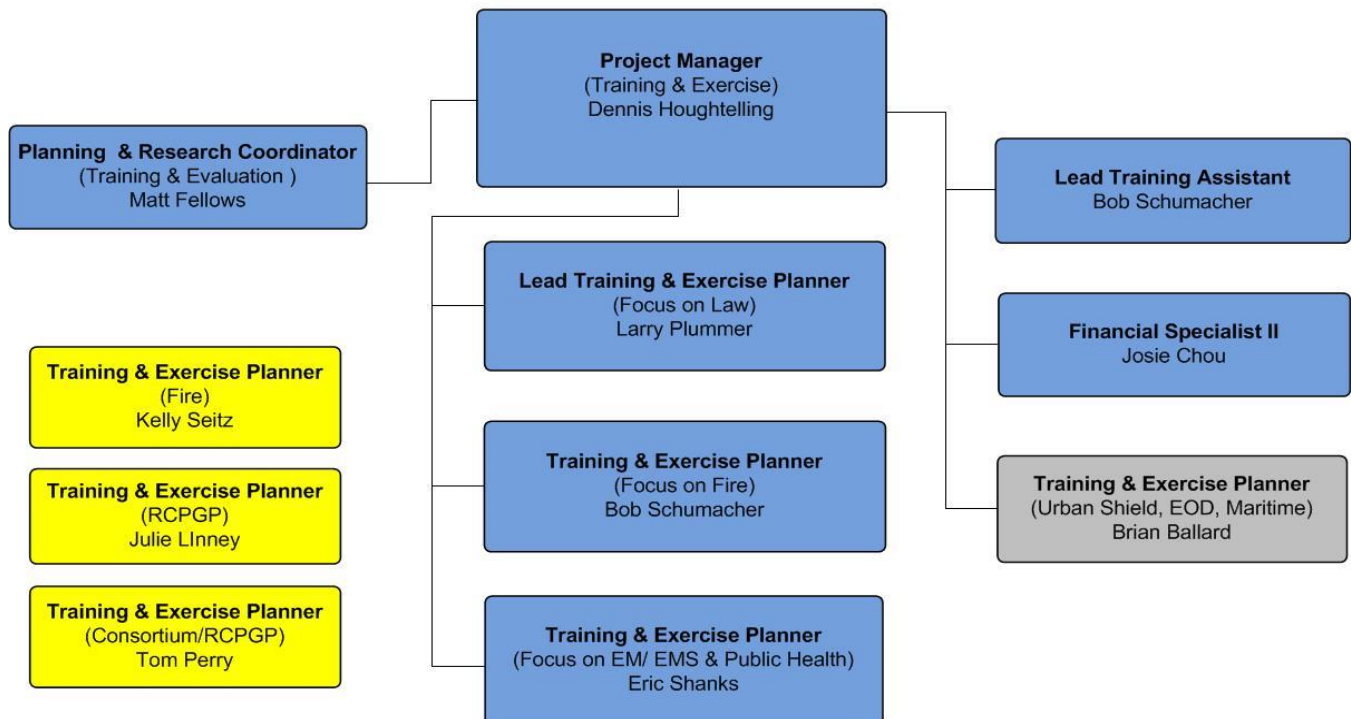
**Project Manager**
(Training & Exercise)
Dennis Houghtelling

**Planning & Research Coordinator**
(Training & Evaluation )
Matt Fellows

**Lead Training Assistant**
Bob Schumacher

**Lead Training & Exercise Planner**
(Focus on Law)
Larry Plummer

**Financial Specialist II**
Josie Chou

**Training & Exercise Planner**
(Fire)
Kelly Seitz

**Training & Exercise Planner**
(Focus on Fire)
Bob Schumacher

**Training & Exercise Planner**
(Urban Shield, EOD, Maritime)
Brian Ballard

**Training & Exercise Planner**
(RCPGP)
Julie LInney

**Training & Exercise Planner**
(Consortium/RCPGP)
Tom Perry

**Training & Exercise Planner**
(Focus on EM/ EMS & Public Health)
Eric Shanks